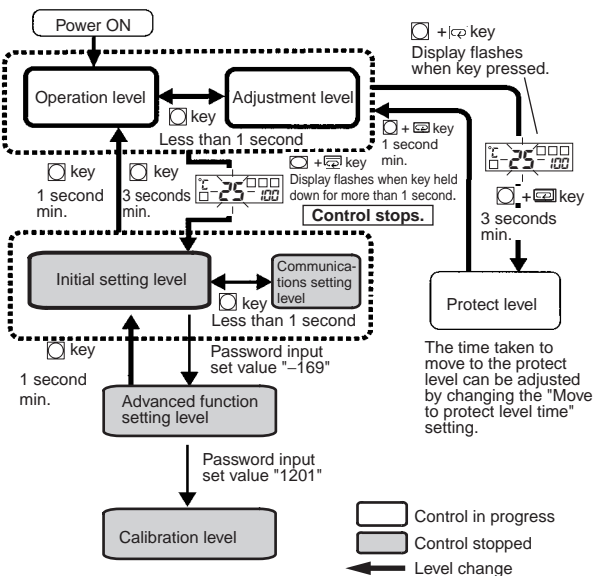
Power ON

Operation level

Adjustment level

key

Less than 1 second

key + key

Display flashes when key pressed.

key + key

1 second min.

key

1 second min.

key

3 seconds min.

°C 25 100

key + key

Display flashes when key held down for more than 1 second.

Control stops.

°C 25 100

key + key

3 seconds min.

Initial setting level

Communications setting level

key

Less than 1 second

Protect level

key

1 second min.

Password input set value "–169"

The time taken to move to the protect level can be adjusted by changing the "Move to protect level time" setting.

Advanced function setting level

Password input set value "1201"

Calibration level

Control in progress

Control stopped

Level change